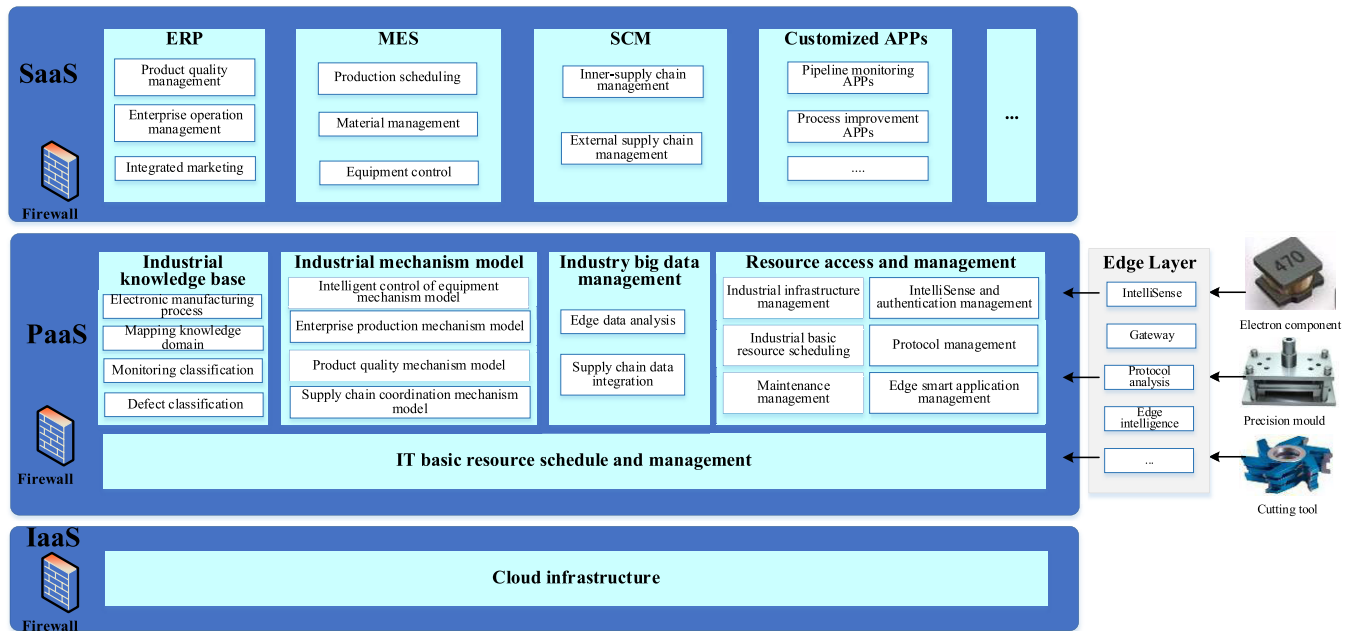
SaaS

Firewall

ERP

Product quality management

Enterprise operation management

Integrated marketing

MES

Production scheduling

Material management

Equipment control

SCM

Inner-supply chain management

External supply chain management

Customized APPs

Pipeline monitoring APPs

Process improvement APPs

....

...

PaaS

Firewall

Industrial knowledge base

Electronic manufacturing process

Mapping knowledge domain

Monitoring classification

Defect classification

Industrial mechanism model

Intelligent control of equipment mechanism model

Enterprise production mechanism model

Product quality mechanism model

Supply chain coordination mechanism model

Industry big data management

Edge data analysis

Supply chain data integration

Resource access and management

Industrial infrastructure management

IntelliSense and authentication management

Industrial basic resource scheduling

Protocol management

Maintenance management

Edge smart application management

IT basic resource schedule and management

Edge Layer

IntelliSense

Gateway

Protocol analysis

Edge intelligence

...

470

Electron component

Precision mould

Cutting tool

IaaS

Firewall

Cloud infrastructure